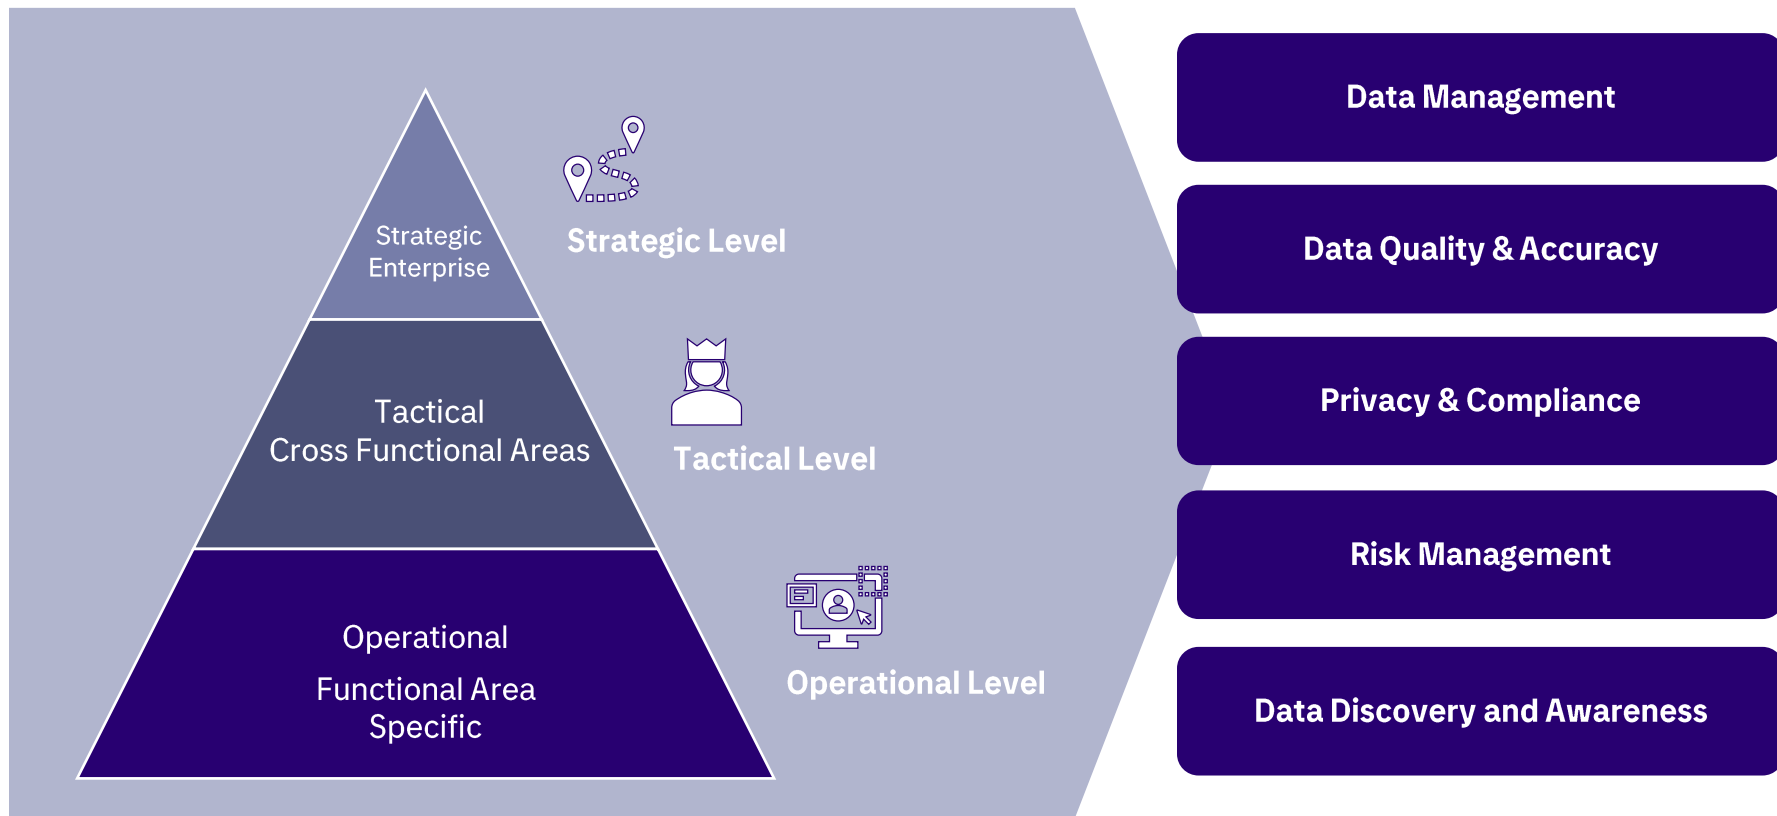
Strategic Enterprise

Strategic Level

Tactical
Cross Functional Areas

Tactical Level

Operational
Functional Area
Specific

Operational Level

Data Management

Data Quality & Accuracy

Privacy & Compliance

Risk Management

Data Discovery and Awareness